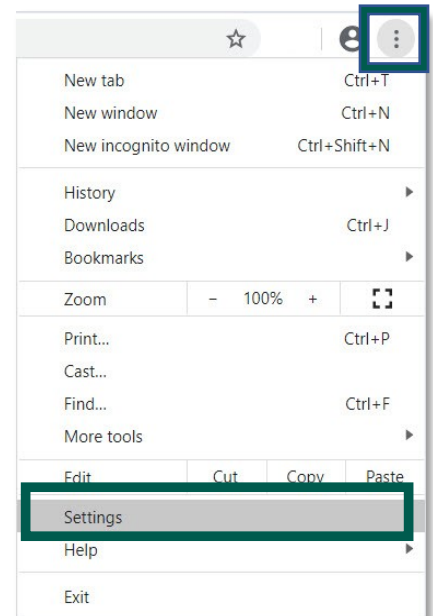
New tab Ctrl+T
New window Ctrl+N
New incognito window Ctrl+Shift+N

History
Downloads Ctrl+J
Bookmarks

Zoom − 100% +

Print... Ctrl+P
Cast...
Find... Ctrl+F
More tools

Edit Cut Copy Paste

Settings
Help

Exit